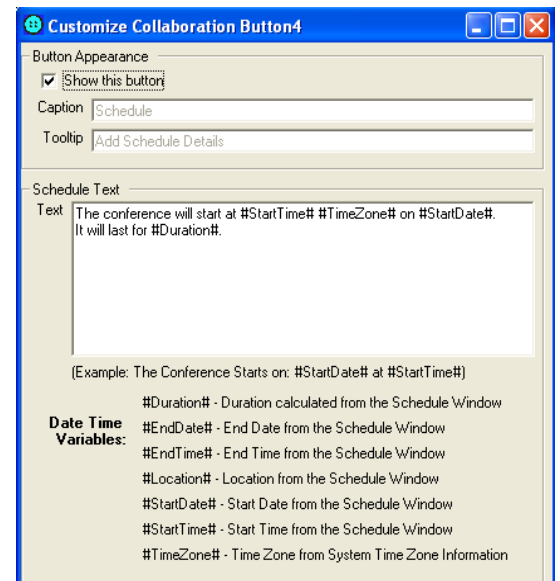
Customize Collaboration Button4

Button Appearance

Show this button

Caption Schedule

Tooltip Add Schedule Details

Schedule Text

Text The conference will start at #StartTime# #TimeZone# on #StartDate#. It will last for #Duration#.

(Example: The Conference Starts on: #StartDate# at #StartTime#)

Date Time Variables:

#Duration# - Duration calculated from the Schedule Window

#EndDate# - End Date from the Schedule Window

#EndTime# - End Time from the Schedule Window

#Location# - Location from the Schedule Window

#StartDate# - Start Date from the Schedule Window

#StartTime# - Start Time from the Schedule Window

#TimeZone# - Time Zone from System Time Zone Information